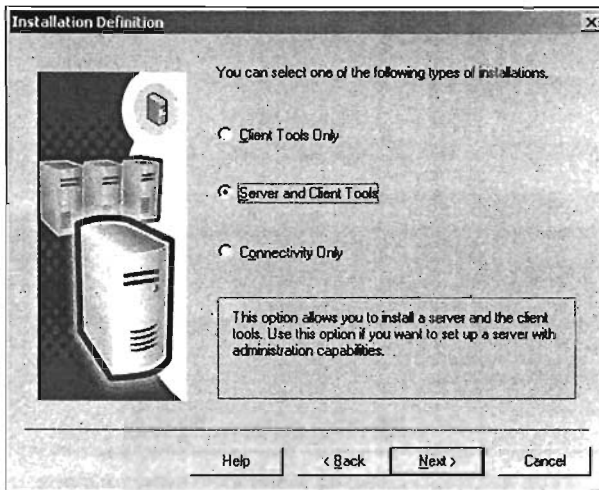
Installation Definition

You can select one of the following types of installations.

Client Tools Only

Server and Client Tools

Connectivity Only

This option allows you to install a server and the client tools. Use this option if you want to set up a server with administration capabilities.

Help

< Back

Next >

Cancel